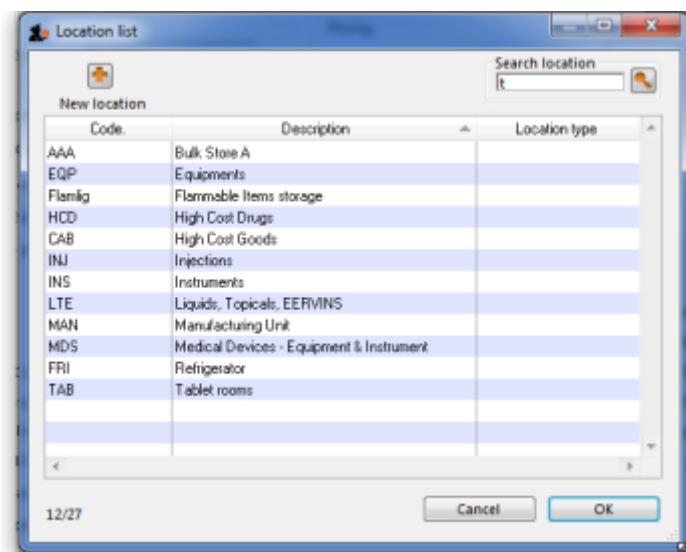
Location list

New location

Search location

t

| Code. | Description | Location type |
|---|---|---|
| AAA | Bulk Store A | |
| EQP | Equipments | |
| Flamlig | Flammable Items storage | |
| HCD | High Cost Drugs | |
| CAB | High Cost Goods | |
| INJ | Injections | |
| INS | Instruments | |
| LTE | Liquids, Topicals, EERVINS | |
| MAN | Manufacturing Unit | |
| MDS | Medical Devices - Equipment & Instrument | |
| FRI | Refrigerator | |
| TAB | Tablet rooms | |

12/27

Cancel

OK